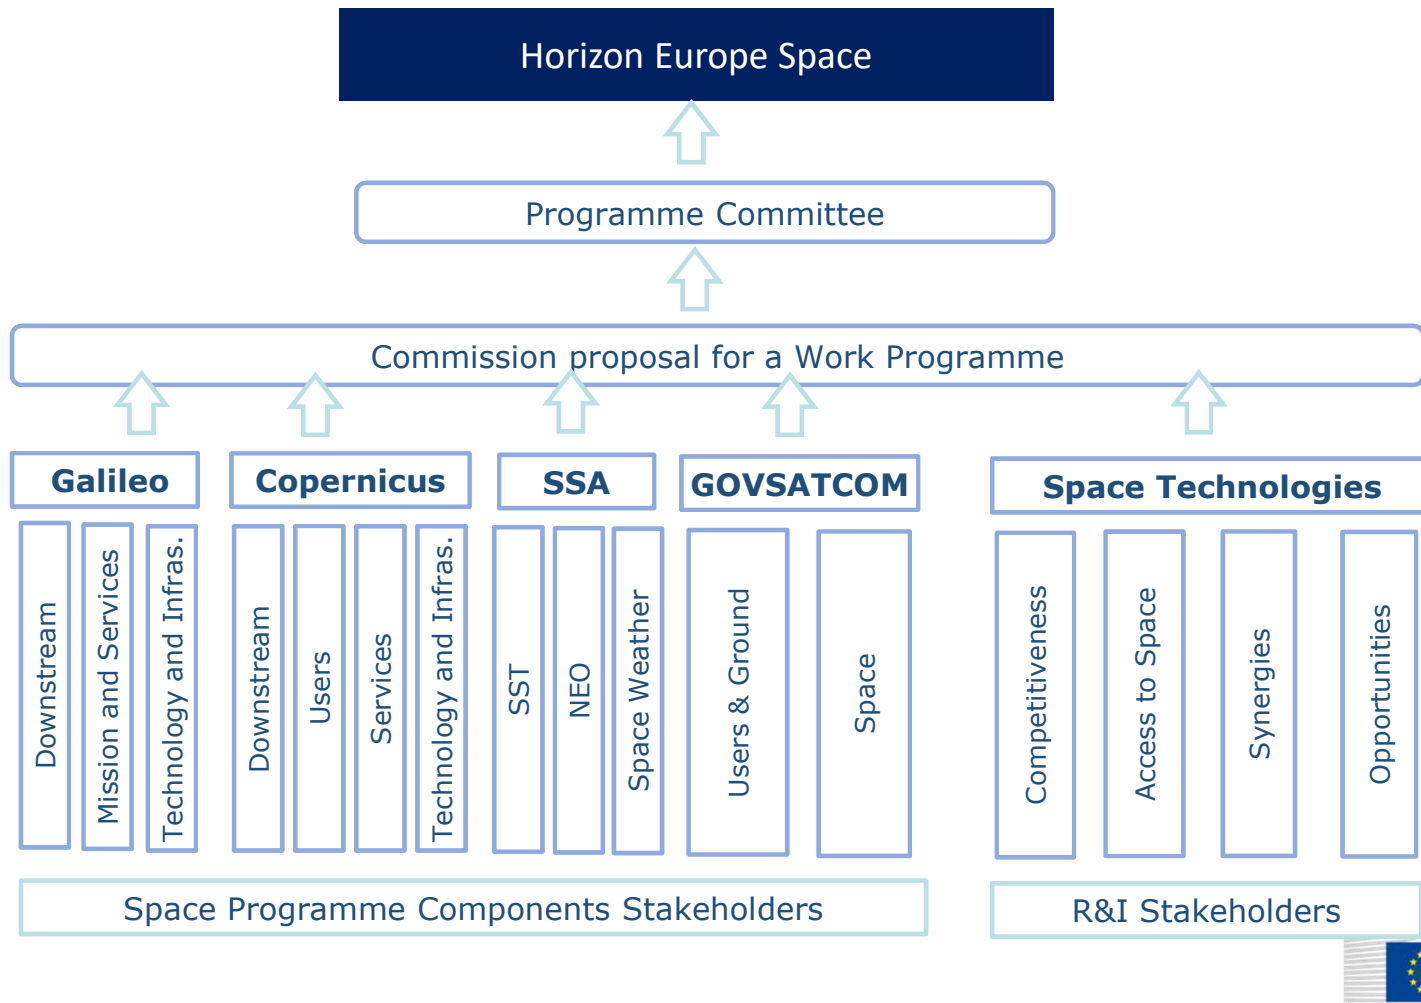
Horizon Europe Space

Programme Committee

Commission proposal for a Work Programme

Galileo

Downstream

Mission and Services

Technology and Infras.

Copernicus

Downstream

Users

Services

Technology and Infras.

SSA

SST

NEO

Space Weather

GOVSATCOM

Users & Ground

Space

Space Technologies

Competitiveness

Access to Space

Synergies

Opportunities

Space Programme Components Stakeholders

R&I Stakeholders